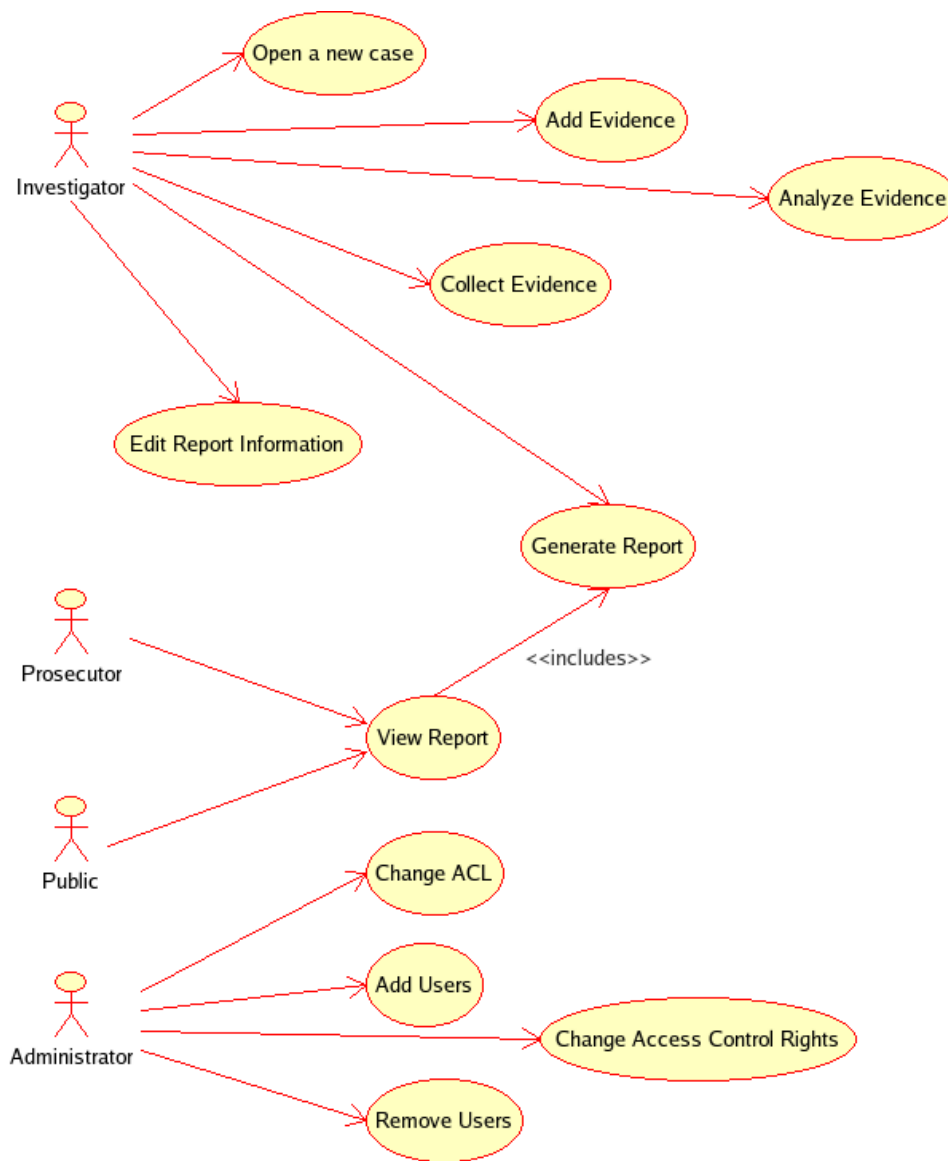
Open a new case

Investigator

Add Evidence

Analyze Evidence

Collect Evidence

Edit Report Information

Generate Report

Prosecutor

<<includes>>

View Report

Public

Change ACL

Add Users

Administrator

Change Access Control Rights

Remove Users